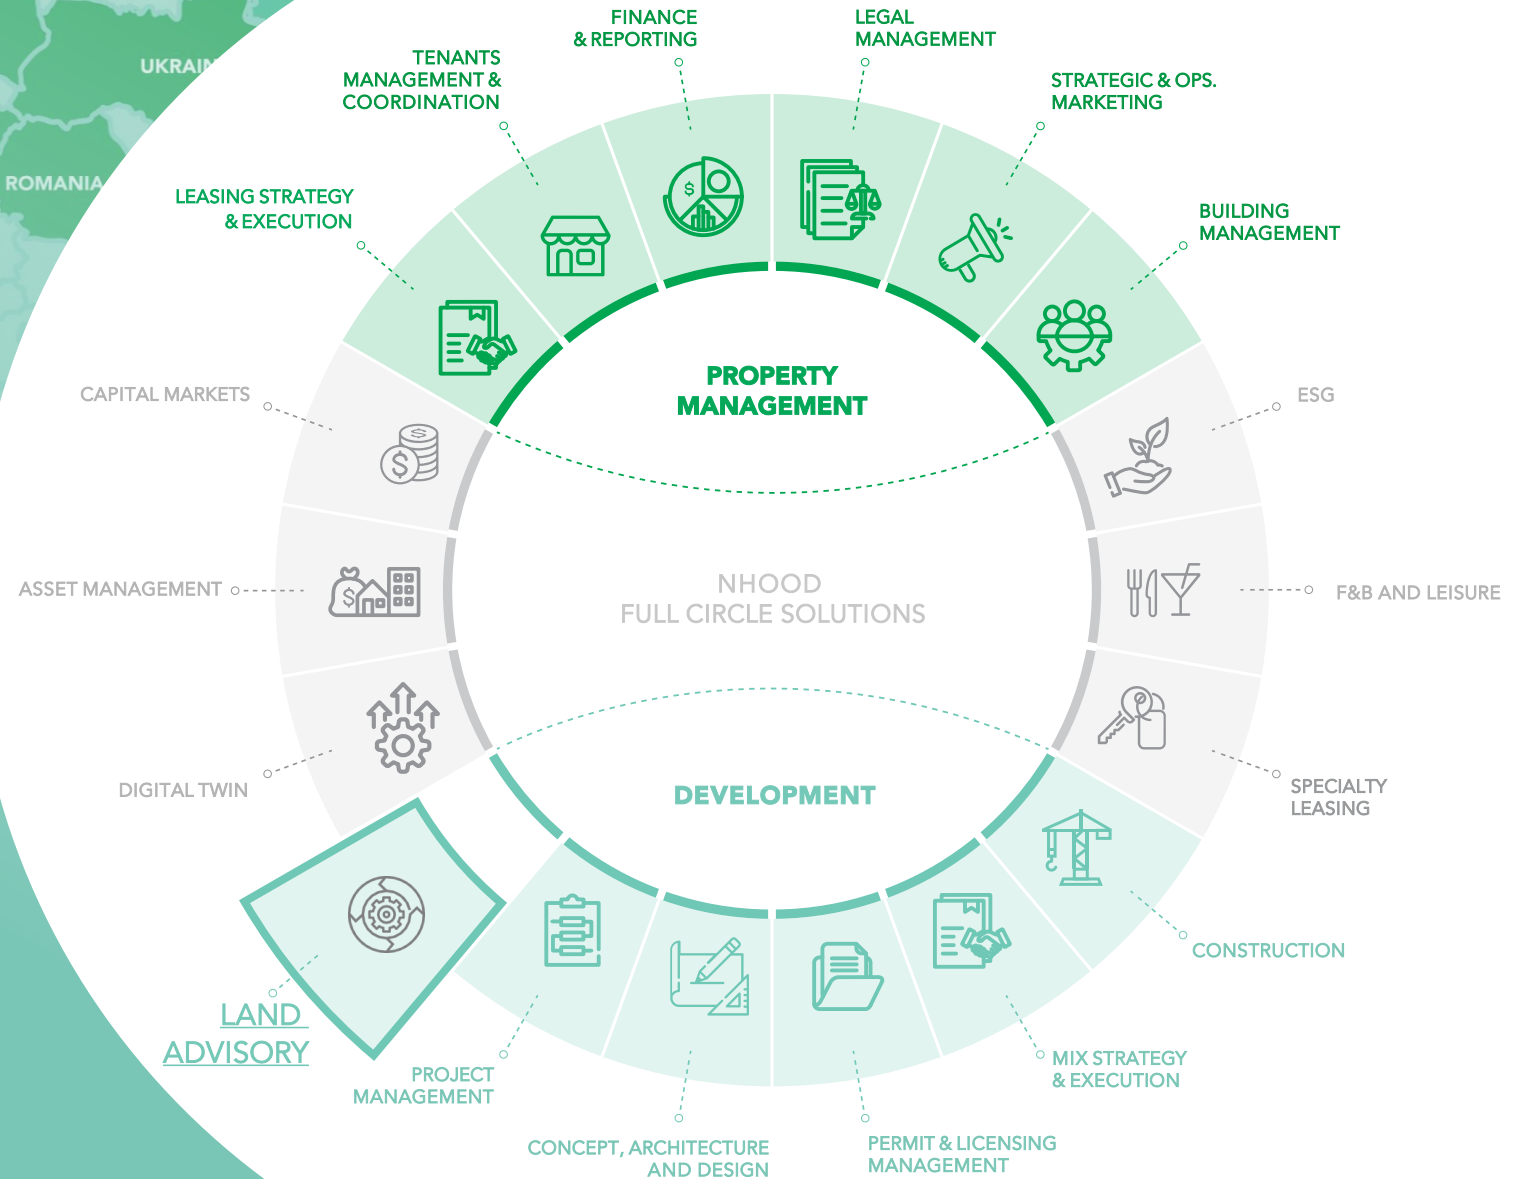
UKRAIN

ROMANIA

FINANCE & REPORTING

LEGAL MANAGEMENT

TENANTS MANAGEMENT & COORDINATION

STRATEGIC & OPS. MARKETING

LEASING STRATEGY & EXECUTION

BUILDING MANAGEMENT

PROPERTY MANAGEMENT

CAPITAL MARKETS

ESG

NHOOD
FULL CIRCLE SOLUTIONS

ASSET MANAGEMENT

F&B AND LEISURE

DIGITAL TWIN

DEVELOPMENT

SPECIALTY LEASING

CONSTRUCTION

LAND ADVISORY

PROJECT MANAGEMENT

MIX STRATEGY & EXECUTION

CONCEPT, ARCHITECTURE AND DESIGN

PERMIT & LICENSING MANAGEMENT